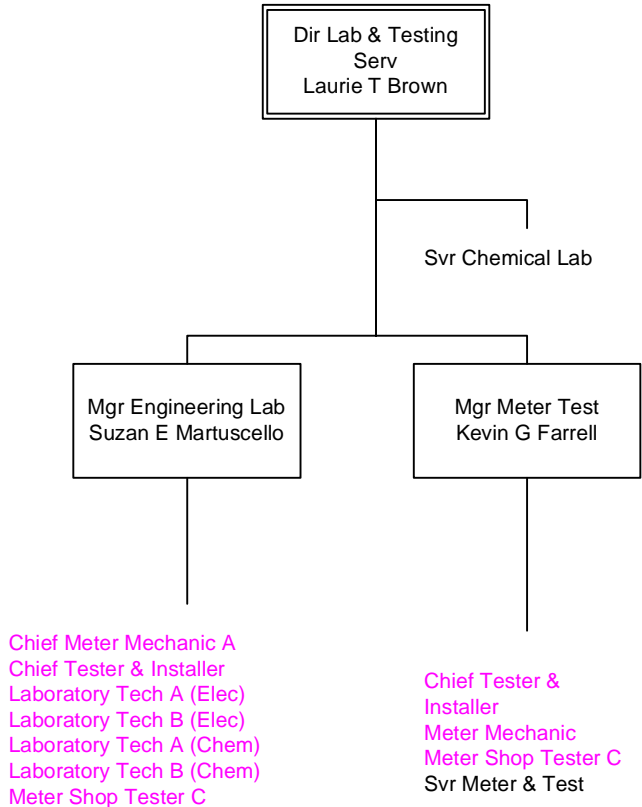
Dir Lab & Testing Serv
Laurie T Brown

Svr Chemical Lab

Mgr Engineering Lab
Suzan E Martuscello

Mgr Meter Test
Kevin G Farrell

Chief Meter Mechanic A
Chief Tester & Installer
Laboratory Tech A (Elec)
Laboratory Tech B (Elec)
Laboratory Tech A (Chem)
Laboratory Tech B (Chem)
Meter Shop Tester C

Chief Tester & Installer
Meter Mechanic
Meter Shop Tester C
Svr Meter & Test